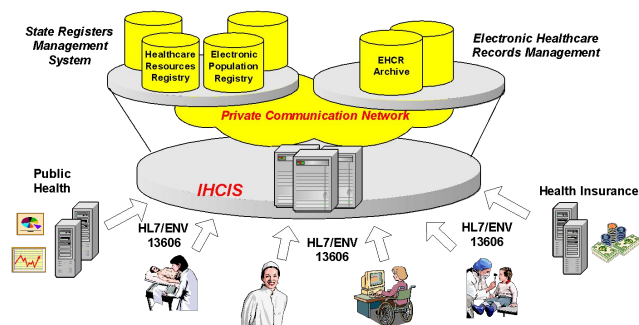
State Registers Management System

Healthcare Resources Registry

Electronic Population Registry

EHCR Archive

Electronic Healthcare Records Management

Private Communication Network

IHCIS

Public Health

Health Insurance

HL7/ENV 13606

HL7/ENV 13606

HL7/ENV 13606